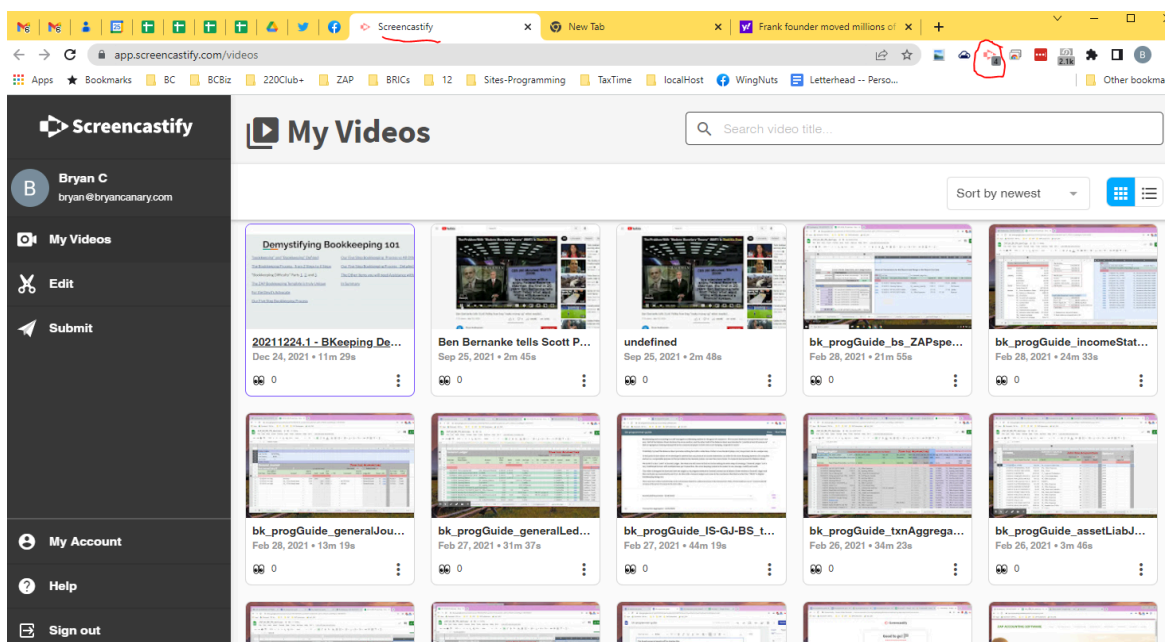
Screencastify
New Tab
Frank founder moved millions of

app.screencastify.com/videos

2.1k

Apps Bookmarks BC BCBiz 220Club+ ZAP BRICs 12 Sites-Programming TaxTime localHost WingNuts Letterhead -- Perso... Other bookma

Screencastify

My Videos

Search video title...

Bryan C
bryan@bryancanary.com

My Videos

Edit

Submit

Sort by newest

Demystifying Bookkeeping 101

20211224.1 - BKeeping De...
Dec 24, 2021 • 11m 29s
0

Ben Bernanke tells Scott P...
Sep 25, 2021 • 2m 45s
0

undefined
Sep 25, 2021 • 2m 48s
0

bk_progGuide_bs_ZAPspe...
Feb 28, 2021 • 21m 55s
0

bk_progGuide_incomeStat...
Feb 28, 2021 • 24m 33s
0

bk_progGuide_generalJou...
Feb 28, 2021 • 13m 19s
0

bk_progGuide_generalLed...
Feb 27, 2021 • 31m 37s
0

bk_progGuide_IS-GJ-BS_t...
Feb 27, 2021 • 44m 19s
0

bk_progGuide_txnAggrega...
Feb 26, 2021 • 34m 23s
0

bk_progGuide_assetLiabJ...
Feb 26, 2021 • 3m 46s
0

My Account

Help

Sign out